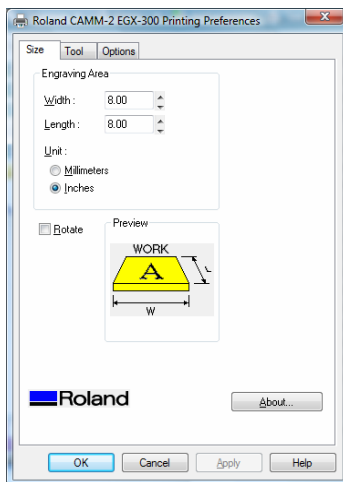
Roland CAMM-2 EGX-300 Printing Preferences

Size | Tool | Options

Engraving Area

Width : 8.00

Length : 8.00

Unit :

Millimeters

Inches

Rotate

Preview

WORK

A

L

W

Roland

About...

OK | Cancel | Apply | Help